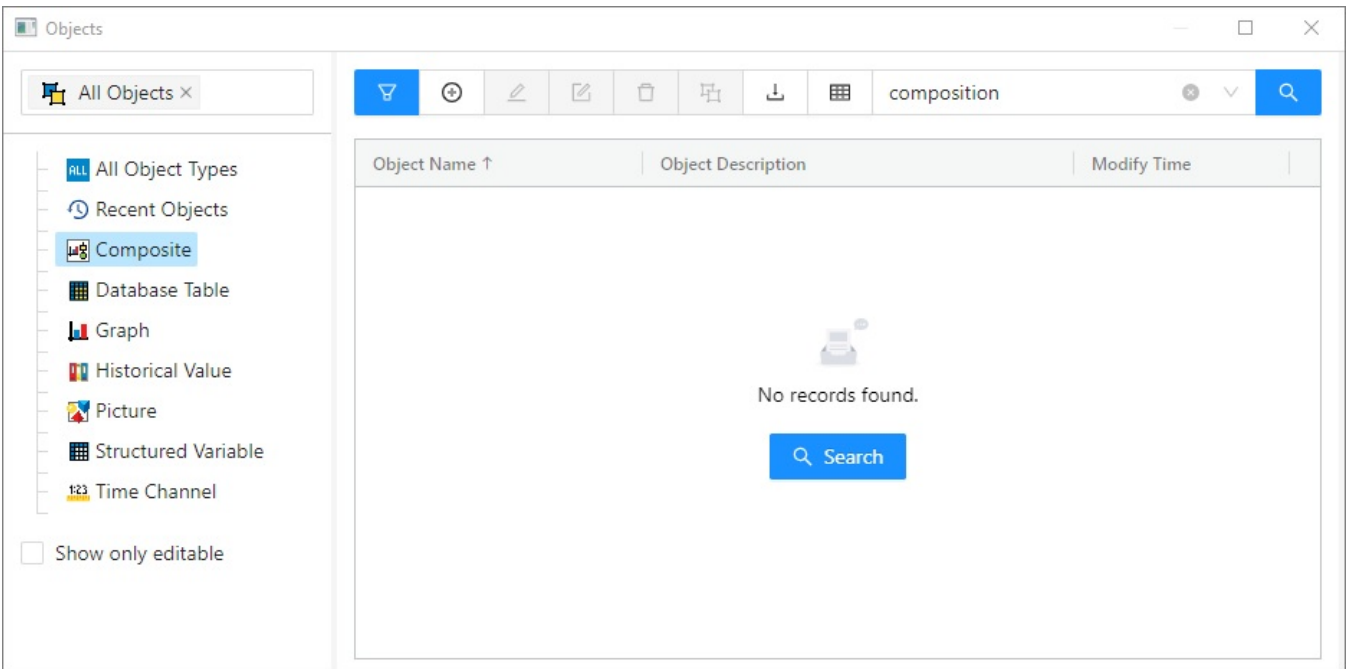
Objects

All Objects ×

ALL All Object Types
Recent Objects
Composite
Database Table
Graph
Historical Value
Picture
Structured Variable
123 Time Channel

Show only editable

composition

| Object Name ↑ | Object Description | Modify Time |
|---|---|---|

No records found.

Search